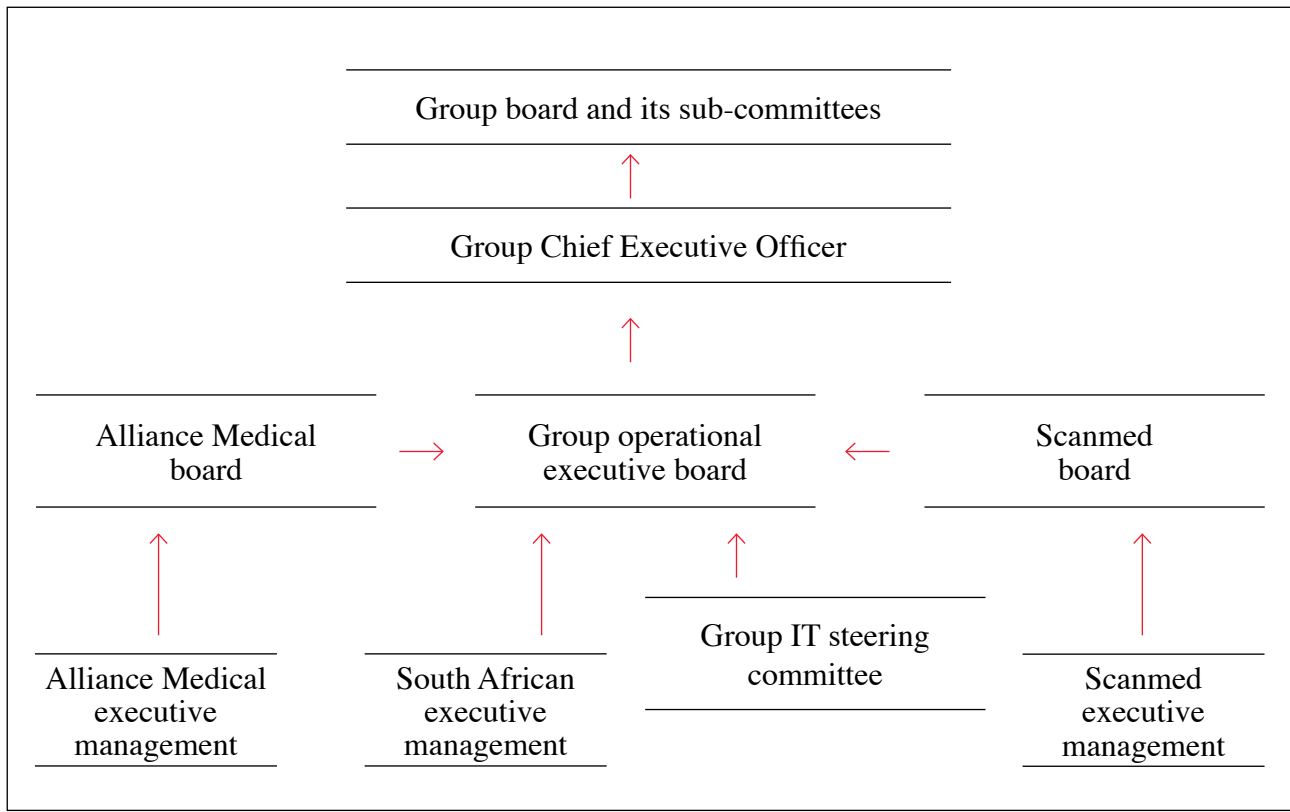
Group board and its sub-committees

Group Chief Executive Officer

Alliance Medical board

Group operational executive board

Scanmed board

Alliance Medical executive management

South African executive management

Group IT steering committee

Scanmed executive management